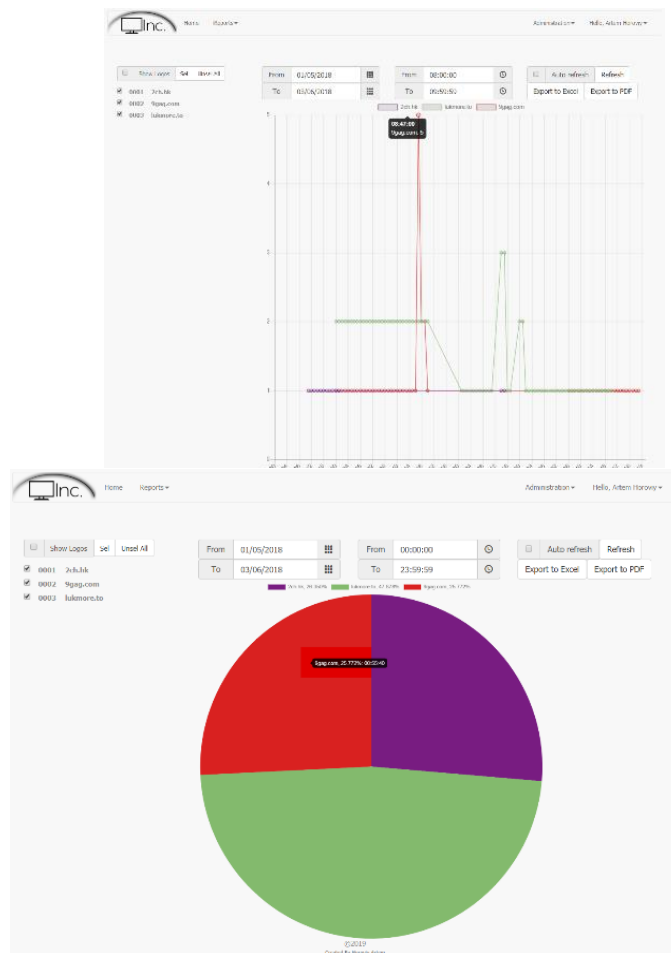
Inc. Home Reports▾ Administration▾ Hello, Artem Horowy▾

Show Logos Sel Unsel All
0001 2ch.hk
0002 9gag.com
0003 lukmore.to

From 01/05/2018
To 03/06/2018
From 08:00:00
To 09:59:59
Auto refresh Refresh
Export to Excel Export to PDF

2ch.hk lukmore.to 9gag.com

08:47:00
9gag.com: 5

5
4
3
2
1
0

Inc. Home Reports▾ Administration▾ Hello, Artem Horowy▾

Show Logos Sel Unsel All
0001 2ch.hk
0002 9gag.com
0003 lukmore.to

From 01/05/2018
To 03/06/2018
From 00:00:00
To 23:59:59
Auto refresh Refresh
Export to Excel Export to PDF

2ch.hk, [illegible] lukmore.to, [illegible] 9gag.com, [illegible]

9gag.com, 25.773%; 00:03:40

©2019
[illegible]